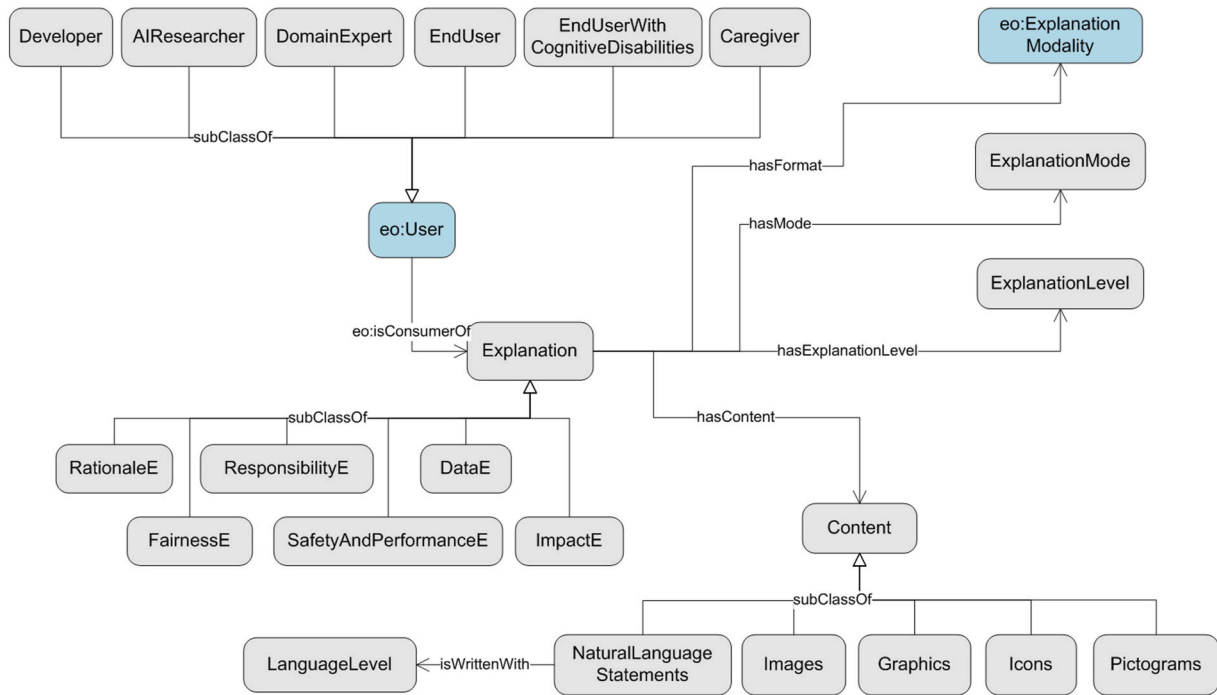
Developer
AIResearcher
DomainExpert
EndUser
EndUserWith CognitiveDisabilities
Caregiver
eo:Explanation Modality
subClassOf
hasFormat
ExplanationMode
hasMode
eo:User
ExplanationLevel
eo:isConsumerOf
Explanation
hasExplanationLevel
subClassOf
hasContent
RationaleE
ResponsibilityE
DataE
FairnessE
SafetyAndPerformanceE
ImpactE
Content
subClassOf
LanguageLevel
isWrittenWith
NaturalLanguage Statements
Images
Graphics
Icons
Pictograms